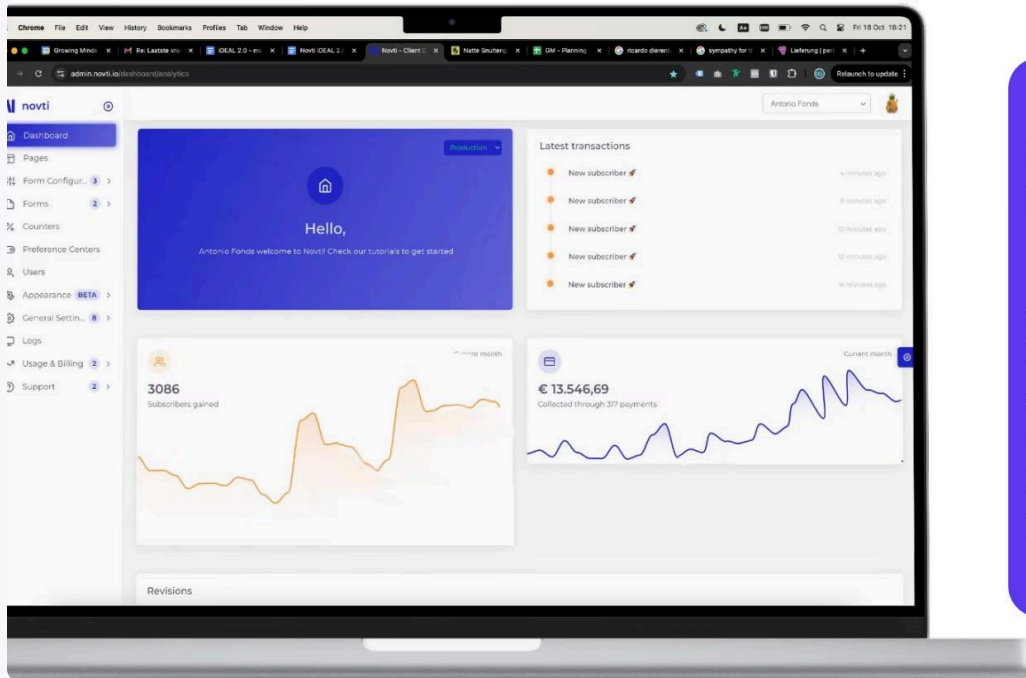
Chrome File Edit View History Bookmarks Profiles Tab Window Help

Fri 18 Oct 18:21

Growing Minds | Re: Laatste vra | iDEAL 2.0 - mi | Novti iDEAL 2.0 | Novti - Client | Natte Sneltering | GM - Planning | ricardo dierent | sympathy for t | Lieferung | pan | +

admin.novti.io/dashboard/analytics

Relaunch to update

novti

Dashboard
Pages
Form Configur... 3
Forms 2
Counters
Preference Centers
Users
Appearance BETA
General Settin... 8
Logs
Usage & Billing 2
Support 2

Antonio Fonds

Production

Hello,

Antonio Fonds welcome to Novti! Check our tutorials to get started

Latest transactions

New subscriber 4 minutes ago
New subscriber 8 minutes ago
New subscriber 10 minutes ago
New subscriber 12 minutes ago
New subscriber 16 minutes ago

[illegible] month

3086
Subscribers gained

Current month

€ 13.546,69
Collected through 317 payments

Revisions